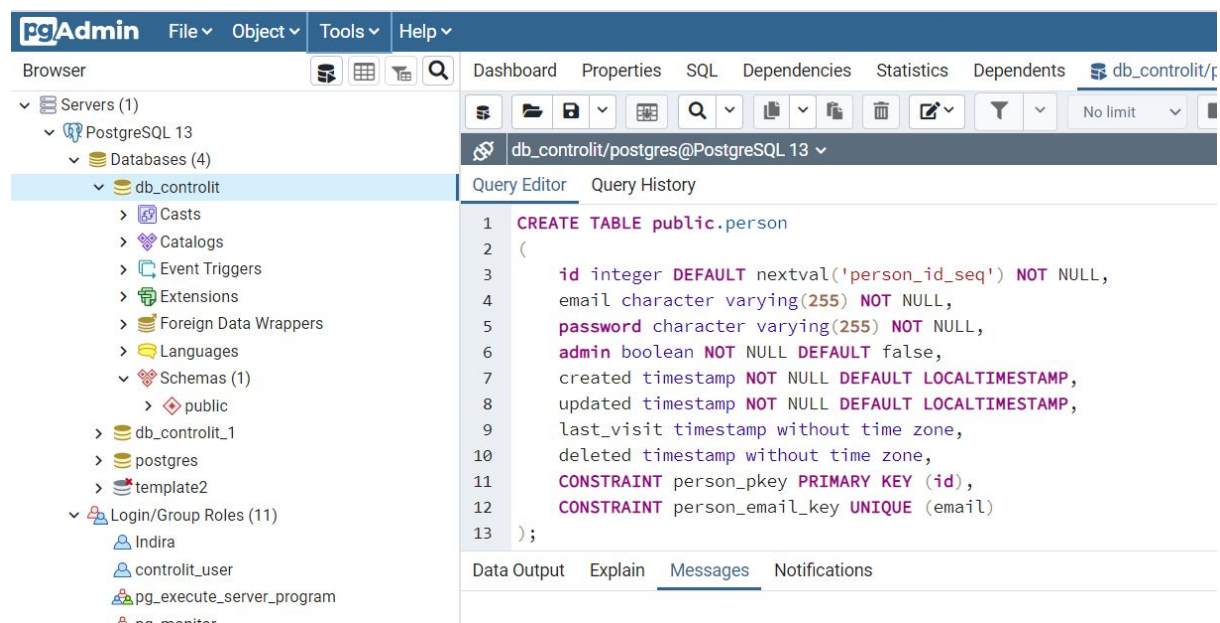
pgAdmin File Object Tools Help

Browser

Servers (1)
PostgreSQL 13
Databases (4)
db_controlit
Casts
Catalogs
Event Triggers
Extensions
Foreign Data Wrappers
Languages
Schemas (1)
public
db_controlit_1
postgres
template2
Login/Group Roles (11)
Indira
controlit_user
pg_execute_server_program
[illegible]

Dashboard Properties SQL Dependencies Statistics Dependents db_controlit/p

No limit

db_controlit/postgres@PostgreSQL 13

Query Editor Query History

1 CREATE TABLE public.person
2 (
3 id integer DEFAULT nextval('person_id_seq') NOT NULL,
4 email character varying(255) NOT NULL,
5 password character varying(255) NOT NULL,
6 admin boolean NOT NULL DEFAULT false,
7 created timestamp NOT NULL DEFAULT LOCALTIMESTAMP,
8 updated timestamp NOT NULL DEFAULT LOCALTIMESTAMP,
9 last_visit timestamp without time zone,
10 deleted timestamp without time zone,
11 CONSTRAINT person_pkey PRIMARY KEY (id),
12 CONSTRAINT person_email_key UNIQUE (email)
13 );

Data Output Explain Messages Notifications